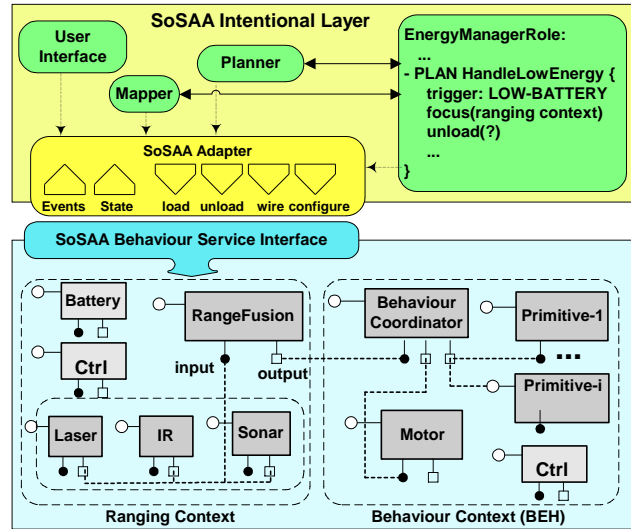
SoSAA Intentional Layer

User Interface

Planner

Mapper

EnergyManagerRole:
...
- PLAN HandleLowEnergy {
trigger: LOW-BATTERY
focus(ranging context)
unload(?)
...
}

SoSAA Adapter

Events State load unload wire configure

SoSAA Behaviour Service Interface

Battery

RangeFusion

Behaviour Coordinator

Primitive-1

Ctrl

input

output

...

Primitive-i

Laser

IR

Sonar

Motor

Ctrl

Ranging Context

Behaviour Context (BEH)